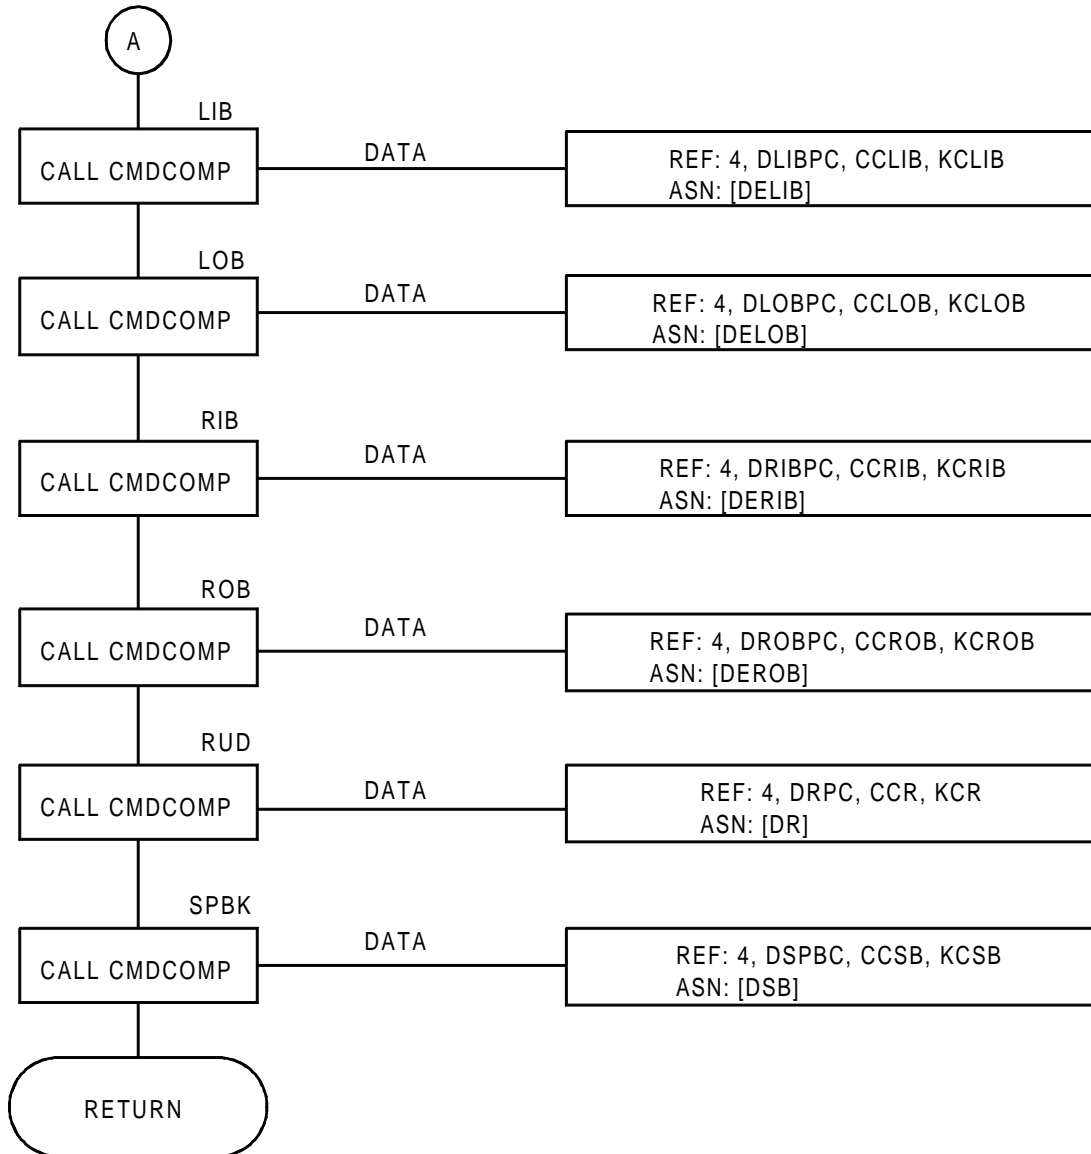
A

LIB
CALL CMDCOMP
DATA
REF: 4, DLIBPC, CCLIB, KCLIB
ASN: [DELIB]

LOB
CALL CMDCOMP
DATA
REF: 4, DLOBPC, CCLOB, KCLOB
ASN: [DELOB]

RIB
CALL CMDCOMP
DATA
REF: 4, DRIBPC, CCRIB, KCRIB
ASN: [DERIB]

ROB
CALL CMDCOMP
DATA
REF: 4, DROBPC, CCROB, KCROB
ASN: [DEROB]

RUD
CALL CMDCOMP
DATA
REF: 4, DRPC, CCR, KCR
ASN: [DR]

SPBK
CALL CMDCOMP
DATA
REF: 4, DSPBC, CCSB, KCSB
ASN: [DSB]

RETURN